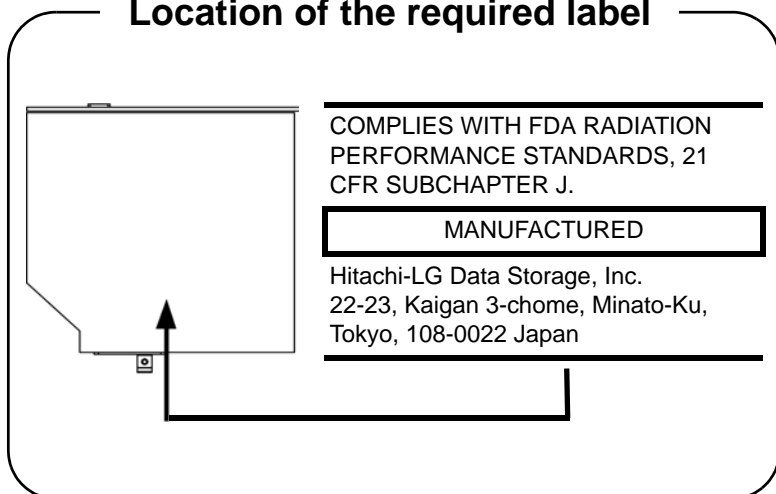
Location of the required label

COMPLIES WITH FDA RADIATION PERFORMANCE STANDARDS, 21 CFR SUBCHAPTER J.

MANUFACTURED

Hitachi-LG Data Storage, Inc.
22-23, Kaigan 3-chome, Minato-Ku,
Tokyo, 108-0022 Japan